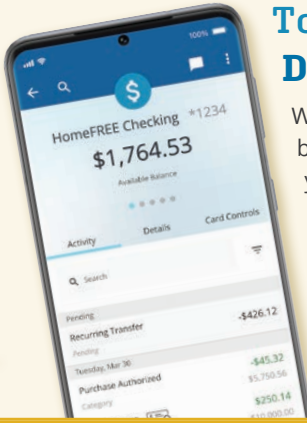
100%

HomeFREE Checking *1234

$1,764.53

Available Balance

Activity

Details

Card Controls

Search

Pending

Recurring Transfer

-$426.12

Pending

Tuesday, Mar 30

Purchase Authorized

-$45.32

$5,750.56

Category

$250.14

$10,000.00

To

D

W

b

Y